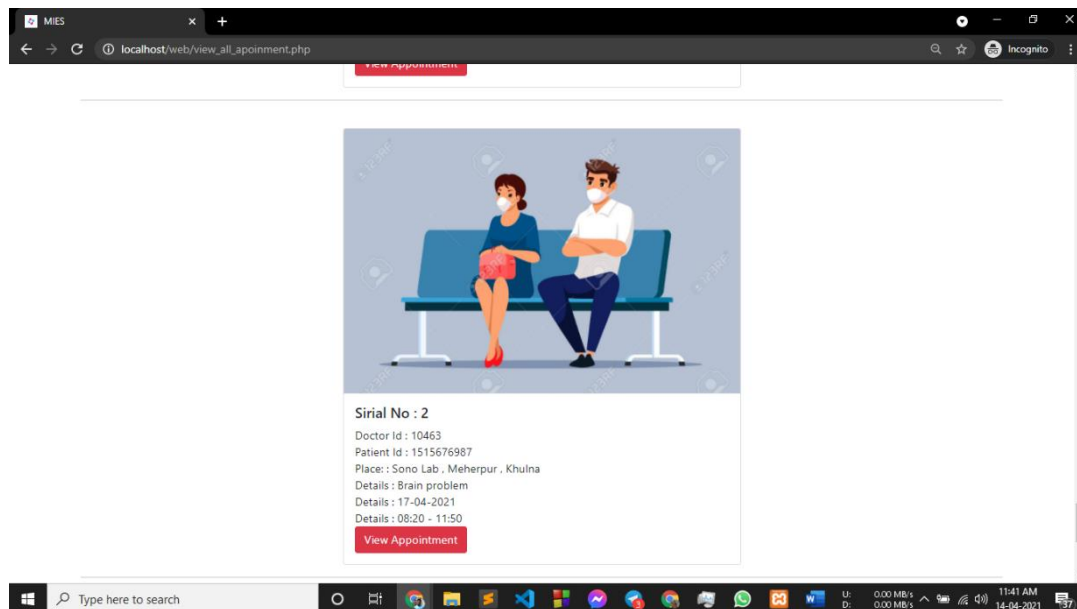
MIES
localhost/web/view_all_apoinment.php
Incognito

View Appointment

Sirial No : 2
Doctor Id : 10463
Patient Id : 1515676987
Place: : Sono Lab , Meherpur , Khulna
Details : Brain problem
Details : 17-04-2021
Details : 08:20 - 11:50
View Appointment

Type here to search
U: 0.00 MB/s
D: 0.00 MB/s
11:41 AM
14-04-2021
37